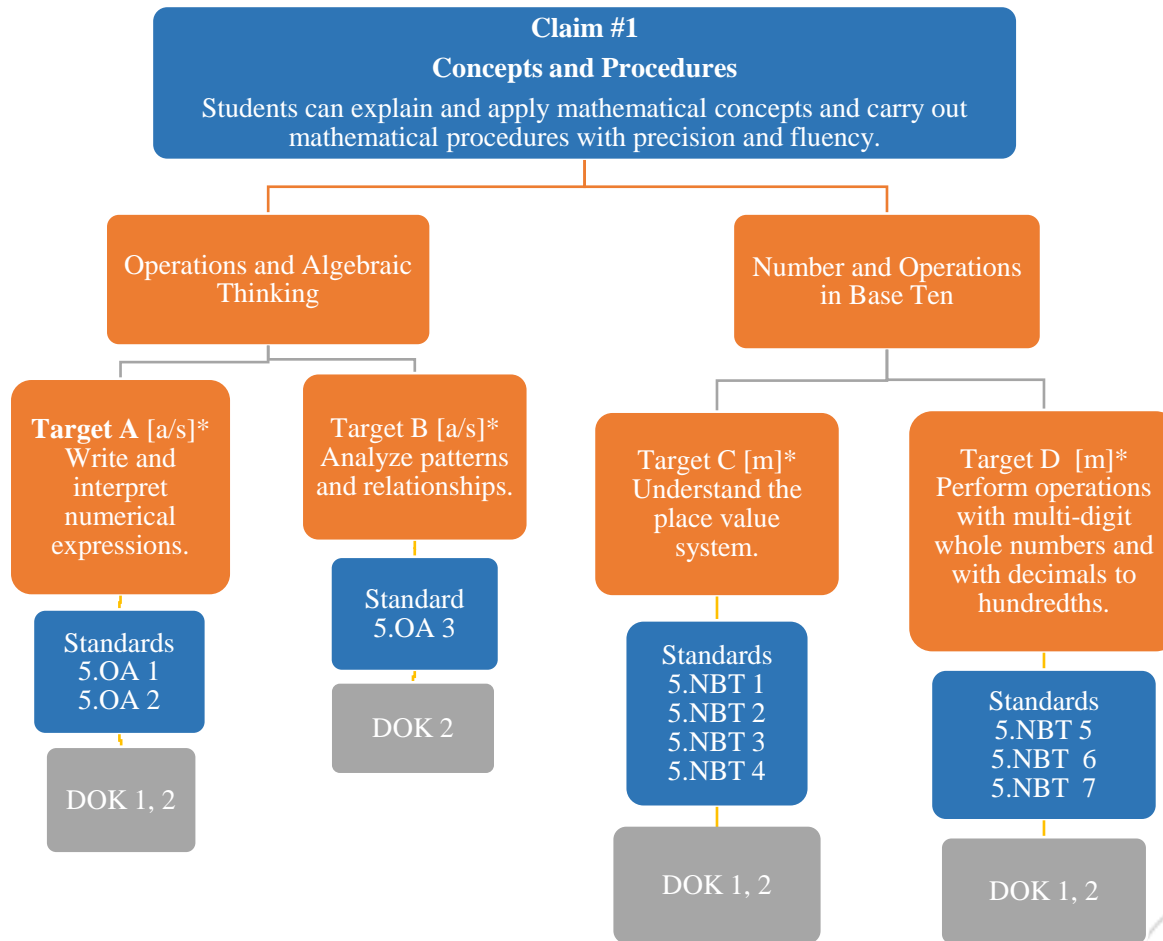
**Claim #1**

**Concepts and Procedures**

Students can explain and apply mathematical concepts and carry out mathematical procedures with precision and fluency.

Operations and Algebraic Thinking

**Target A** [a/s]* Write and interpret numerical expressions.

Standards
5.OA 1
5.OA 2

DOK 1, 2

Target B [a/s]* Analyze patterns and relationships.

Standard
5.OA 3

DOK 2

Number and Operations in Base Ten

Target C [m]* Understand the place value system.

Standards
5.NBT 1
5.NBT 2
5.NBT 3
5.NBT 4

DOK 1, 2

Target D [m]* Perform operations with multi-digit whole numbers and with decimals to hundredths.

Standards
5.NBT 5
5.NBT 6
5.NBT 7

DOK 1, 2